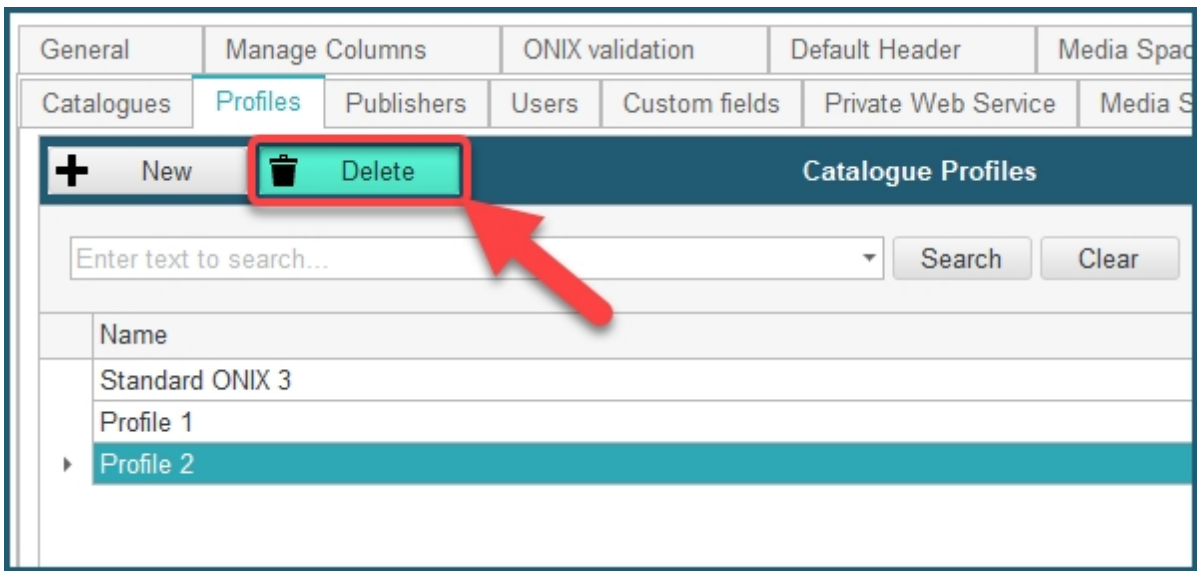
General | Manage Columns | ONIX validation | Default Header | Media Spac

Catalogues | Profiles | Publishers | Users | Custom fields | Private Web Service | Media S

New
Delete
Catalogue Profiles

Enter text to search...
Search
Clear

| Name |
|---|
| Standard ONIX 3 |
| Profile 1 |
| Profile 2 |